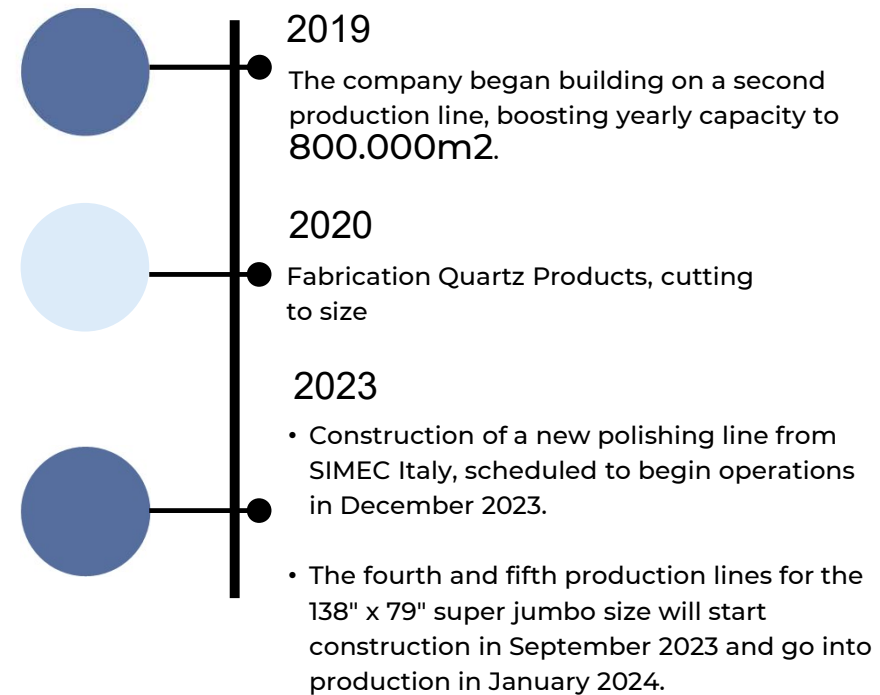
2019

The company began building on a second production line, boosting yearly capacity to 800.000m2.

2020

Fabrication Quartz Products, cutting to size

2023

• Construction of a new polishing line from SIMEC Italy, scheduled to begin operations in December 2023.

• The fourth and fifth production lines for the 138" x 79" super jumbo size will start construction in September 2023 and go into production in January 2024.